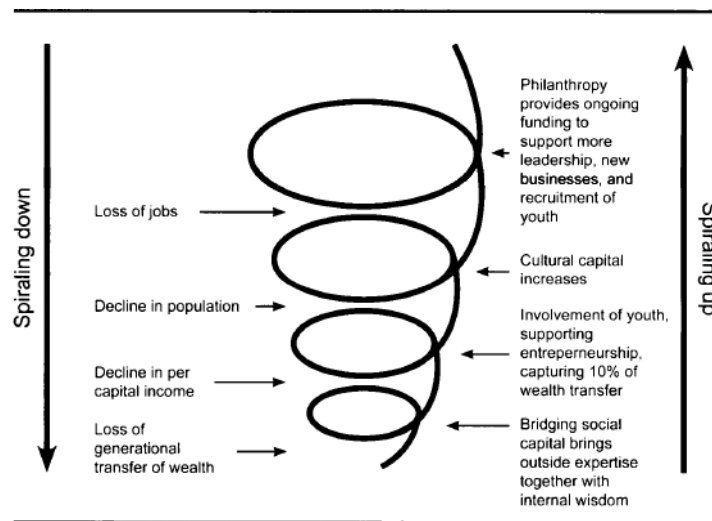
Spiraling down

Loss of jobs

Decline in population

Decline in per capital income

Loss of generational transfer of wealth

Philanthropy provides ongoing funding to support more leadership, new businesses, and recruitment of youth

Cultural capital increases

Involvement of youth, supporting entreperneurship, capturing 10% of wealth transfer

Bridging social capital brings outside expertise together with internal wisdom

Spiraling up